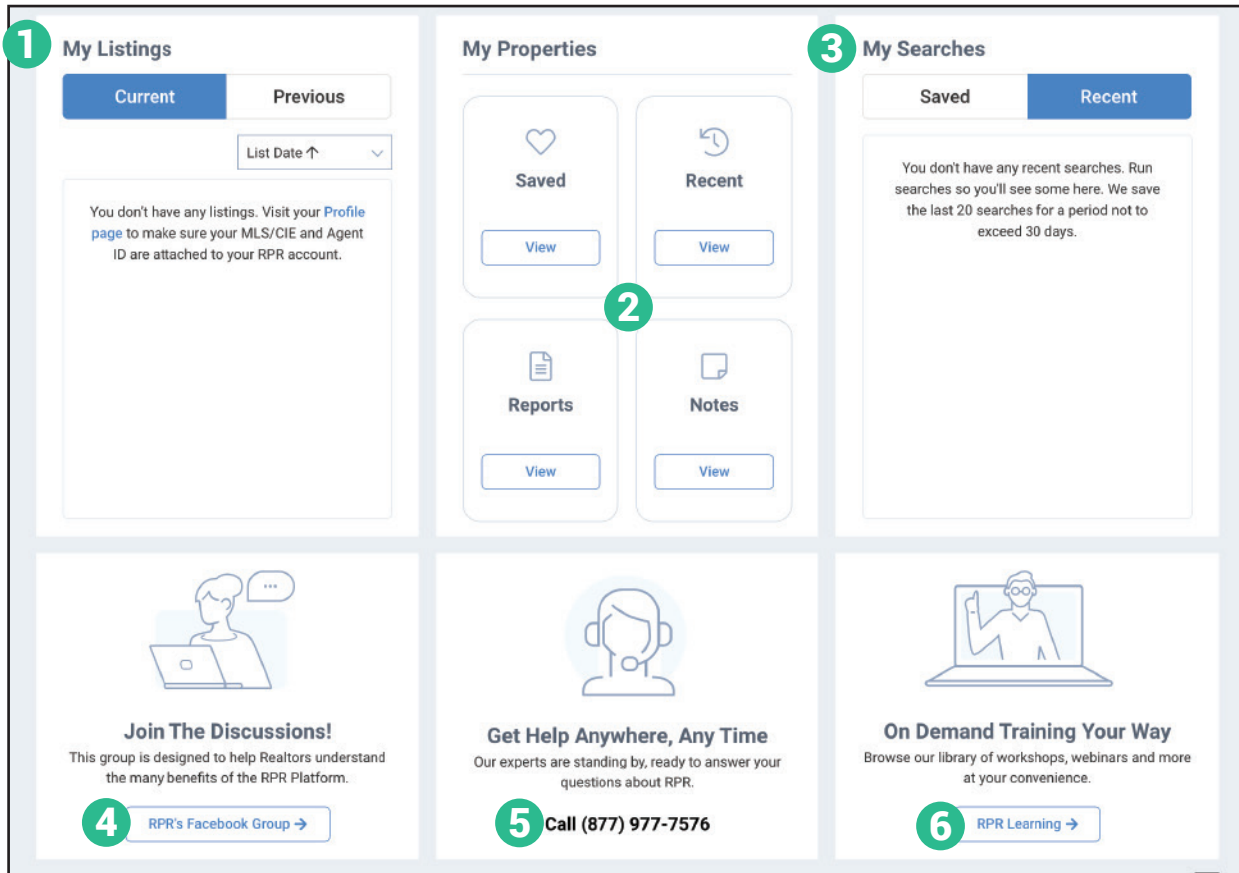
1 My Listings

Current | Previous

List Date ↑

You don't have any listings. Visit your Profile page to make sure your MLS/CIE and Agent ID are attached to your RPR account.

My Properties

Saved
View

Recent
View

2

Reports
View

Notes
View

3 My Searches

Saved | Recent

You don't have any recent searches. Run searches so you'll see some here. We save the last 20 searches for a period not to exceed 30 days.

...

Join The Discussions!
This group is designed to help Realtors understand the many benefits of the RPR Platform.

4 RPR's Facebook Group →

Get Help Anywhere, Any Time
Our experts are standing by, ready to answer your questions about RPR.

5 Call (877) 977-7576

On Demand Training Your Way
Browse our library of workshops, webinars and more at your convenience.

6 RPR Learning →